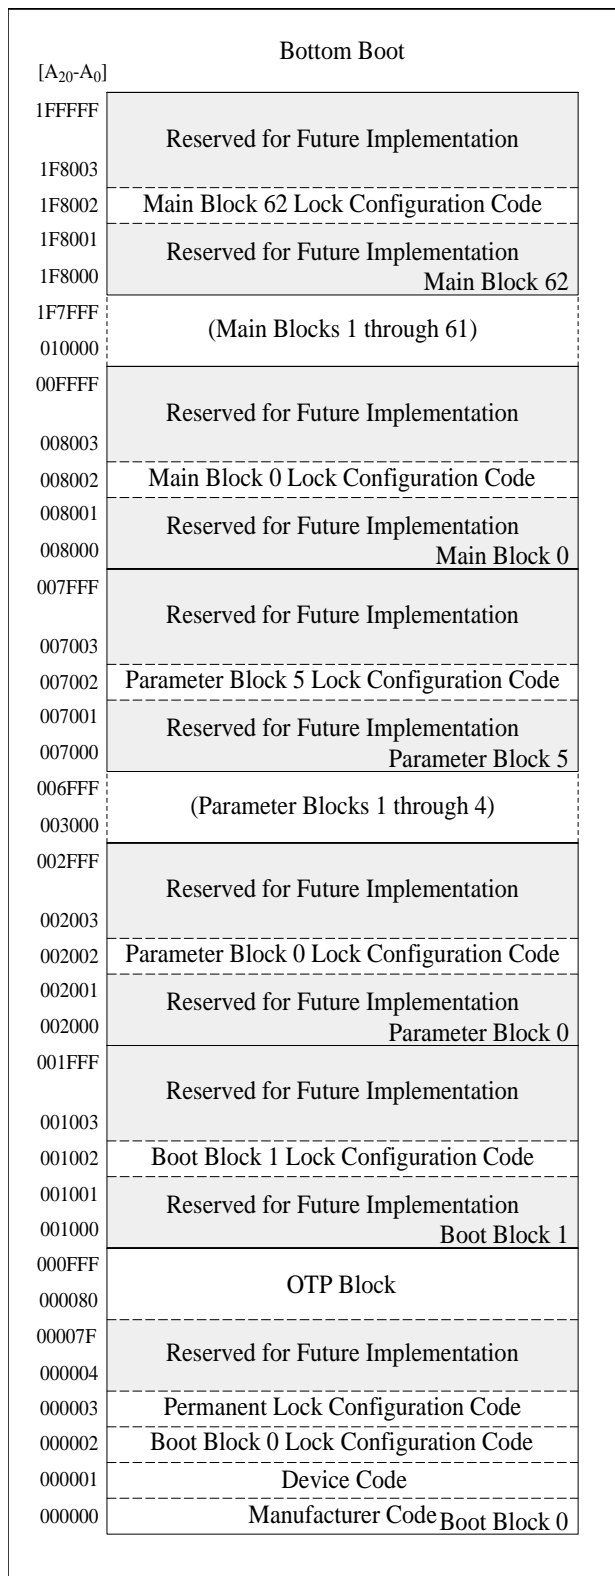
Bottom Boot

$[A_{20}\text{-}A_0]$

| Address | Contents |
|---|---|
| 1FFFFF | Reserved for Future Implementation |
| 1F8003 | |
| 1F8002 | Main Block 62 Lock Configuration Code |
| 1F8001 | Reserved for Future Implementation |
| 1F8000 | Main Block 62 |
| 1F7FFF | (Main Blocks 1 through 61) |
| 010000 | |
| 00FFFF | Reserved for Future Implementation |
| 008003 | |
| 008002 | Main Block 0 Lock Configuration Code |
| 008001 | Reserved for Future Implementation |
| 008000 | Main Block 0 |
| 007FFF | Reserved for Future Implementation |
| 007003 | |
| 007002 | Parameter Block 5 Lock Configuration Code |
| 007001 | Reserved for Future Implementation |
| 007000 | Parameter Block 5 |
| 006FFF | (Parameter Blocks 1 through 4) |
| 003000 | |
| 002FFF | Reserved for Future Implementation |
| 002003 | |
| 002002 | Parameter Block 0 Lock Configuration Code |
| 002001 | Reserved for Future Implementation |
| 002000 | Parameter Block 0 |
| 001FFF | Reserved for Future Implementation |
| 001003 | |
| 001002 | Boot Block 1 Lock Configuration Code |
| 001001 | Reserved for Future Implementation |
| 001000 | Boot Block 1 |
| 000FFF | OTP Block |
| 000080 | |
| 00007F | Reserved for Future Implementation |
| 000004 | |
| 000003 | Permanent Lock Configuration Code |
| 000002 | Boot Block 0 Lock Configuration Code |
| 000001 | Device Code |
| 000000 | Manufacturer Code Boot Block 0 |